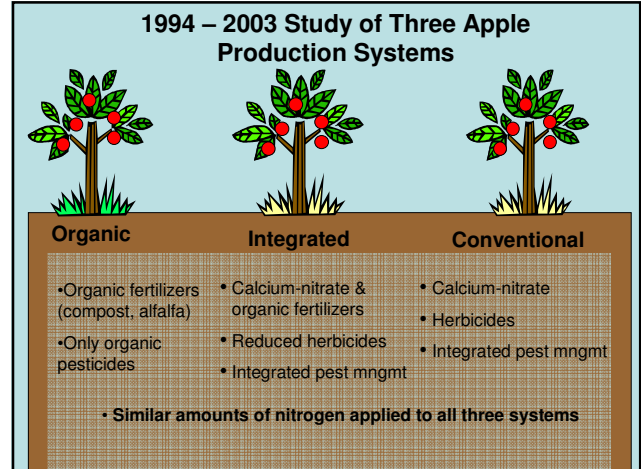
1994 – 2003 Study of Three Apple Production Systems

Organic

•Organic fertilizers (compost, alfalfa)

•Only organic pesticides

Integrated

• Calcium-nitrate & organic fertilizers

• Reduced herbicides

• Integrated pest mngmt

Conventional

• Calcium-nitrate

• Herbicides

• Integrated pest mngmt

• Similar amounts of nitrogen applied to all three systems